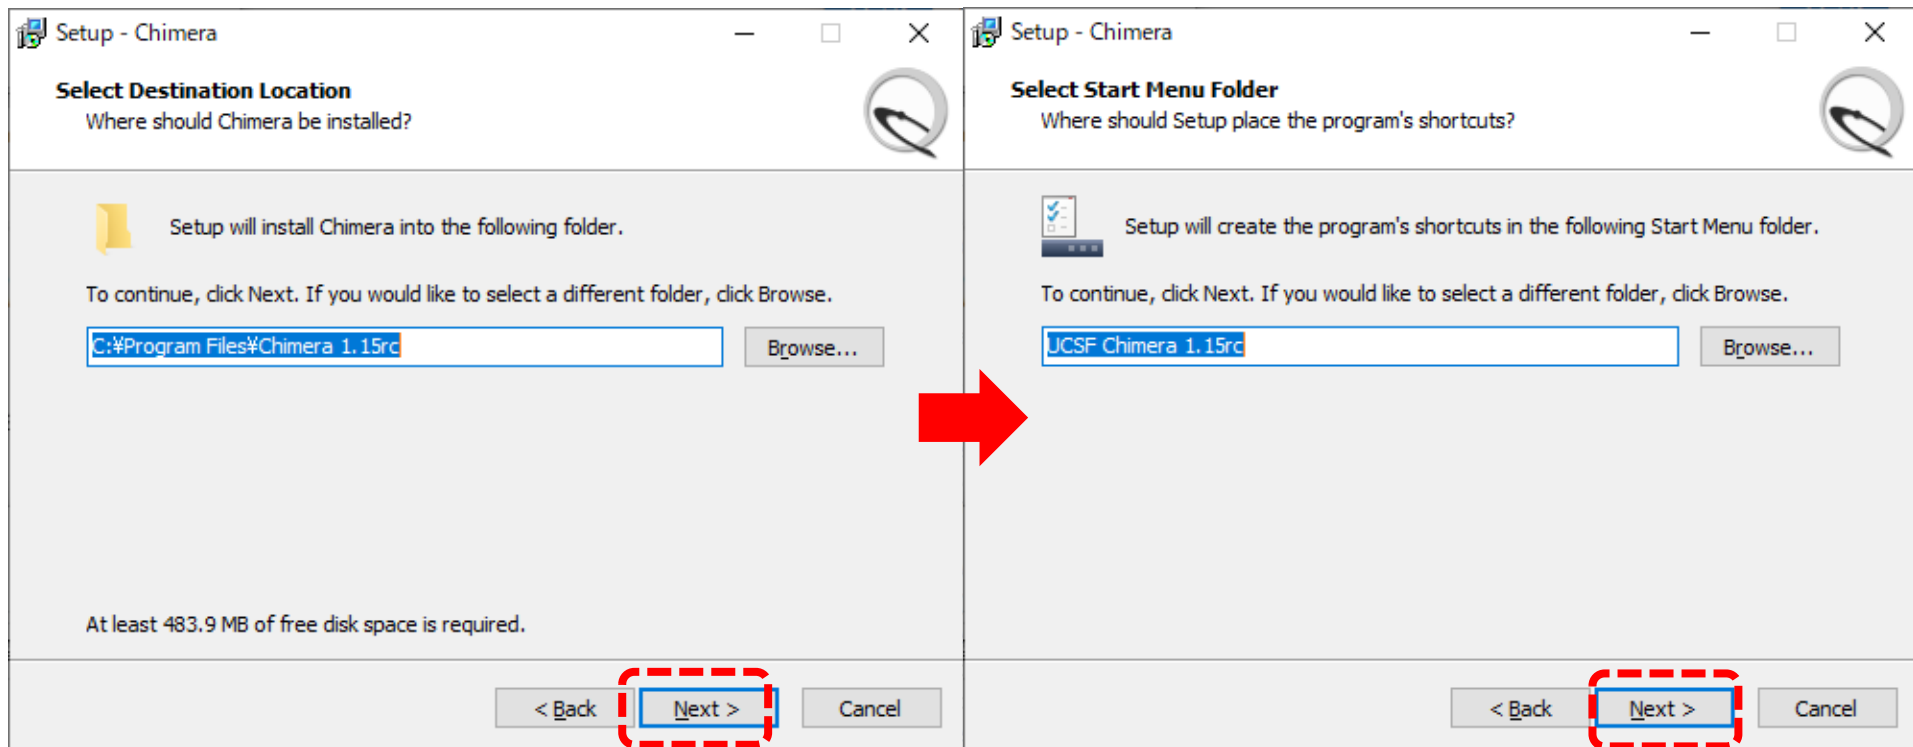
Setup - Chimera

Select Destination Location
Where should Chimera be installed?

Setup will install Chimera into the following folder.

To continue, click Next. If you would like to select a different folder, click Browse.

C:¥Program Files¥Chimera 1.15rc

Browse...

At least 483.9 MB of free disk space is required.

< Back

Next >

Cancel

Setup - Chimera

Select Start Menu Folder
Where should Setup place the program's shortcuts?

Setup will create the program's shortcuts in the following Start Menu folder.

To continue, click Next. If you would like to select a different folder, click Browse.

UCSF Chimera 1.15rc

Browse...

< Back

Next >

Cancel